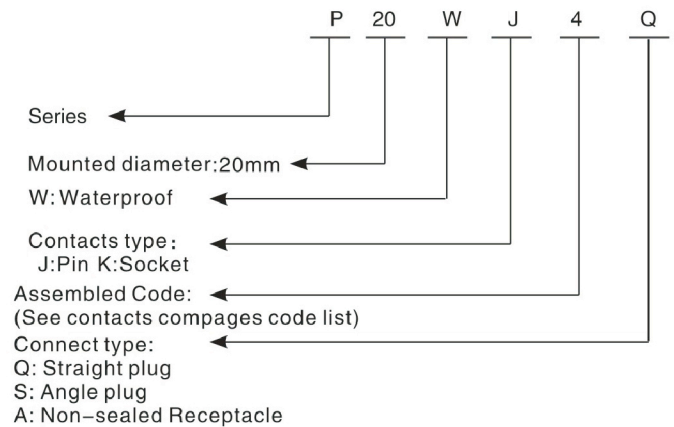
P 20 W J 4 Q

Series

Mounted diameter:20mm

W: Waterproof

Contacts type：
J:Pin K:Socket

Assembled Code:
(See contacts compages code list)

Connect type:
Q: Straight plug
S: Angle plug
A: Non-sealed Receptacle